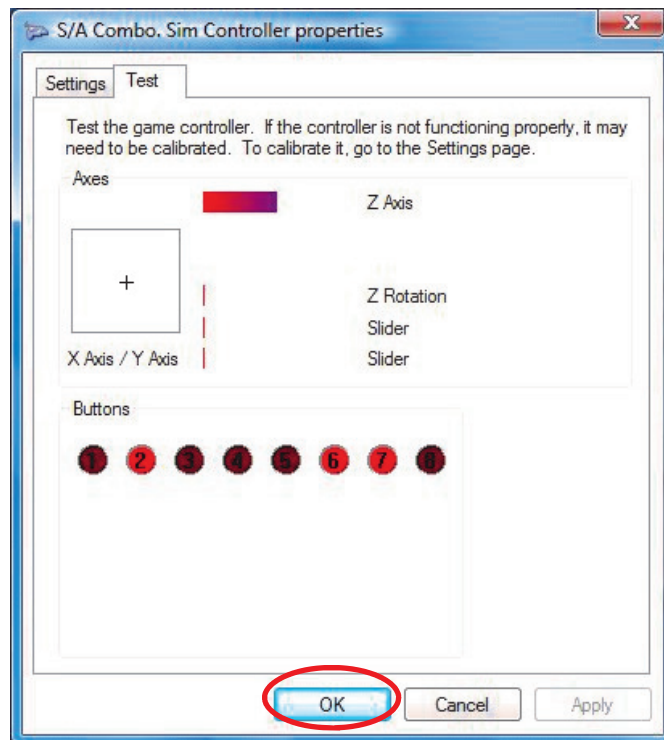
S/A Combo. Sim Controller properties

Settings Test

Test the game controller. If the controller is not functioning properly, it may need to be calibrated. To calibrate it, go to the Settings page.

Axes

Z Axis

+

Z Rotation

Slider

X Axis / Y Axis

Slider

Buttons

1 2 3 4 5 6 7 8

OK Cancel Apply